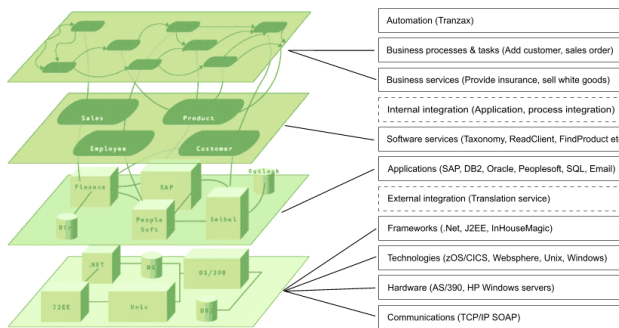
Sales

Product

Employee

Customer

Outlook

Finance

SAP

People Soft

Seibel

Db2

.NET

MQ

OS/390

J2EE

Unix

DB2

Automation (Tranzax)

Business processes & tasks (Add customer, sales order)

Business services (Provide insurance, sell white goods)

Internal integration (Application, process integration)

Software services (Taxonomy, ReadClient, FindProduct et

Applications (SAP, DB2, Oracle, Peoplesoft, SQL, Email)

External integration (Translation service)

Frameworks (.Net, J2EE, InHouseMagic)

Technologies (zOS/CICS, Websphere, Unix, Windows)

Hardware (AS/390, HP Windows servers)

Communications (TCP/IP SOAP)